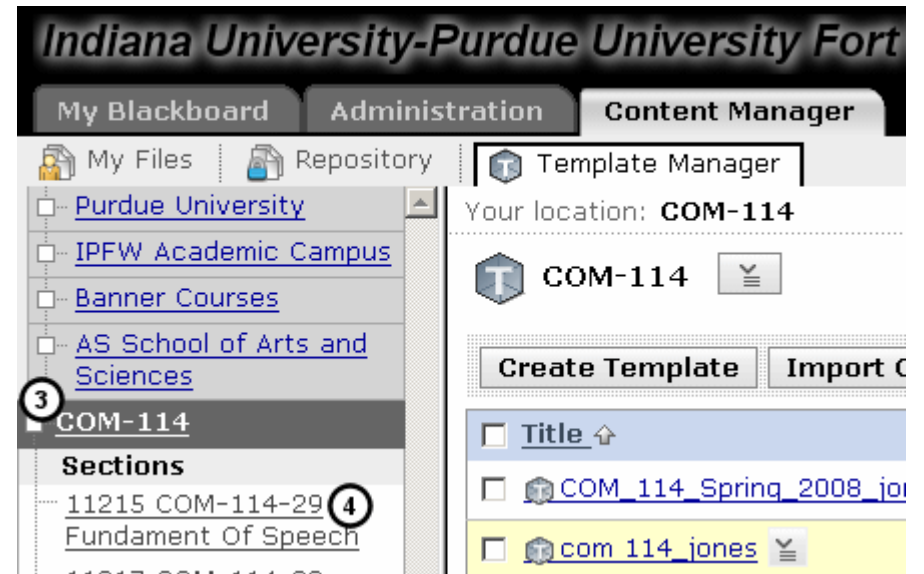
Indiana University-Purdue University Fort

My Blackboard
Administration
Content Manager

My Files
Repository
Template Manager

Purdue University
IPFW Academic Campus
Banner Courses
AS School of Arts and Sciences
3
COM-114
Sections
11215 COM-114-29 Fundament Of Speech
4
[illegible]

Your location: COM-114

COM-114

Create Template
Import C

Title
COM_114_Spring_2008_jo
com 114_jones